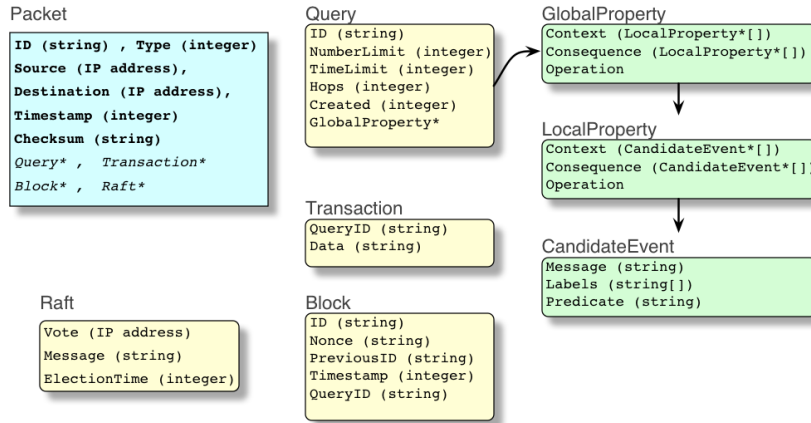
Packet

ID (string) , Type (integer)
Source (IP address),
Destination (IP address),
Timestamp (integer)
Checksum (string)
Query* , Transaction*
Block* , Raft*

Query

ID (string)
NumberLimit (integer)
TimeLimit (integer)
Hops (integer)
Created (integer)
GlobalProperty*

GlobalProperty

Context (LocalProperty*[])
Consequence (LocalProperty*[])
Operation

LocalProperty

Context (CandidateEvent*[])
Consequence (CandidateEvent*[])
Operation

CandidateEvent

Message (string)
Labels (string[])
Predicate (string)

Transaction

QueryID (string)
Data (string)

Raft

Vote (IP address)
Message (string)
ElectionTime (integer)

Block

ID (string)
Nonce (string)
PreviousID (string)
Timestamp (integer)
QueryID (string)